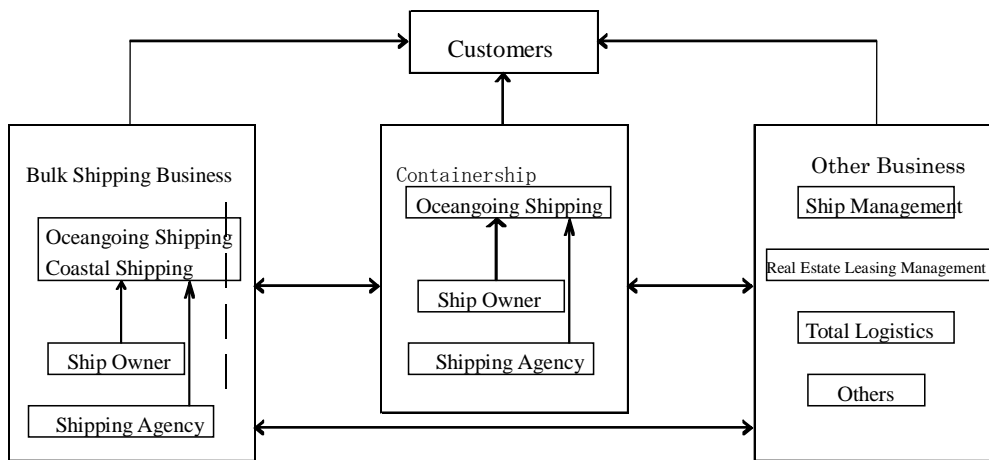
Customers

Bulk Shipping Business

Oceangoing Shipping
Coastal Shipping

Ship Owner

Shipping Agency

Containership

Oceangoing Shipping

Ship Owner

Shipping Agency

Other Business

Ship Management

Real Estate Leasing Management

Total Logistics

Others